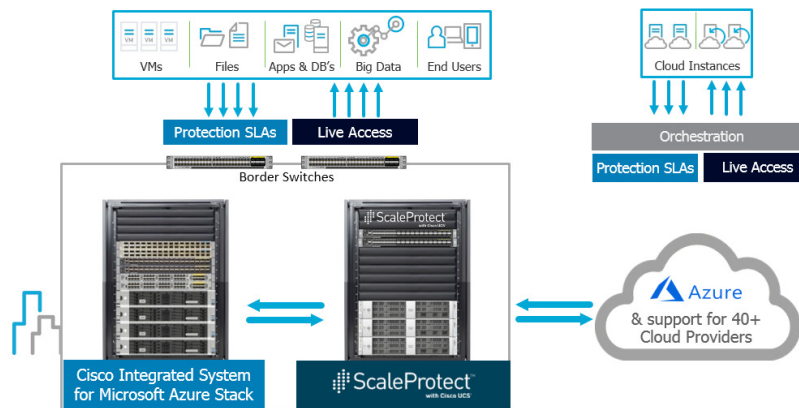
VM VM VM
VMs
Files
Apps & DB's
Big Data
End Users
Protection SLAs
Live Access
Cloud Instances
Orchestration
Protection SLAs
Live Access
Border Switches
ScaleProtect
with Cisco UCS
Azure
& support for 40+ Cloud Providers
Cisco Integrated System for Microsoft Azure Stack
ScaleProtect
with Cisco UCS